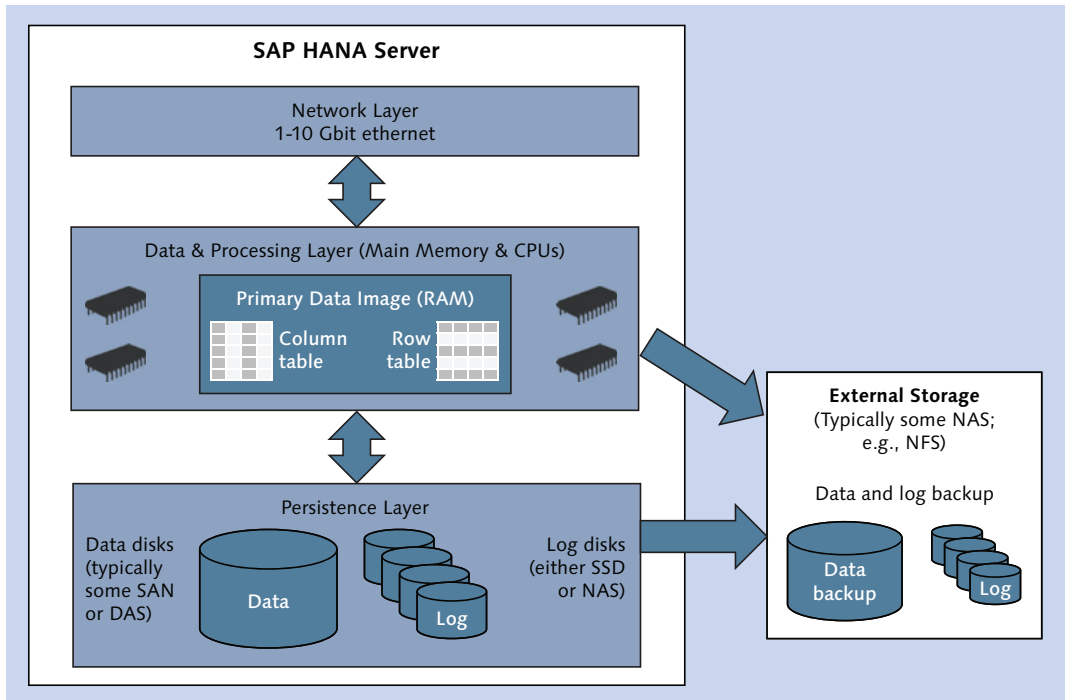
SAP HANA Server

Network Layer
1-10 Gbit ethernet

Data & Processing Layer (Main Memory & CPUs)

Primary Data Image (RAM)

Column table

Row table

Persistence Layer

Data disks (typically some SAN or DAS)

Data

Log

Log disks (either SSD or NAS)

External Storage
(Typically some NAS; e.g., NFS)

Data and log backup

Data backup

Log